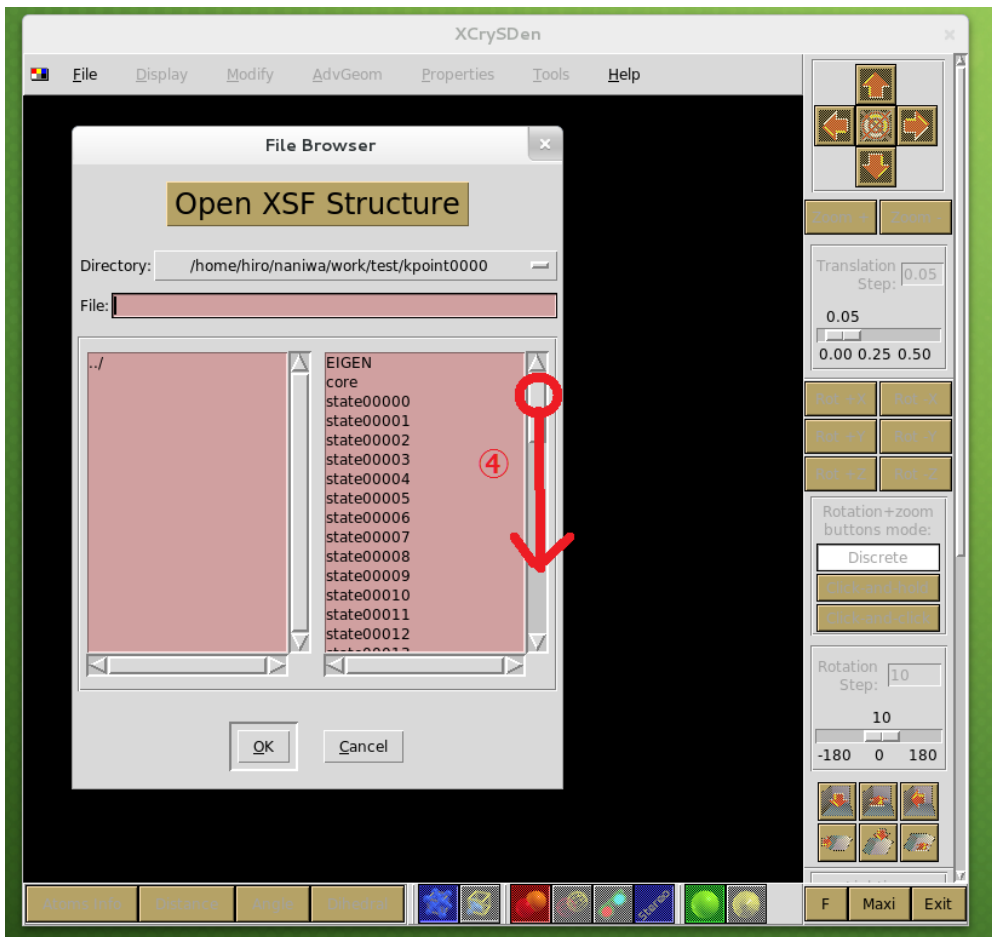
XCrySDen

File Display Modify AdvGeom Properties Tools Help

File Browser

Open XSF Structure

Directory: /home/hiro/naniwa/work/test/kpoint0000

File:

../

EIGEN
core
state00000
state00001
state00002
state00003
state00004
state00005
state00006
state00007
state00008
state00009
state00010
state00011
state00012
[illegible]

④

OK Cancel

Translation Step: 0.05

0.05

0.00 0.25 0.50

Rotation+zoom buttons mode:

Discrete

Rotation Step: 10

10

-180 0 180

Stereo

F Maxi Exit